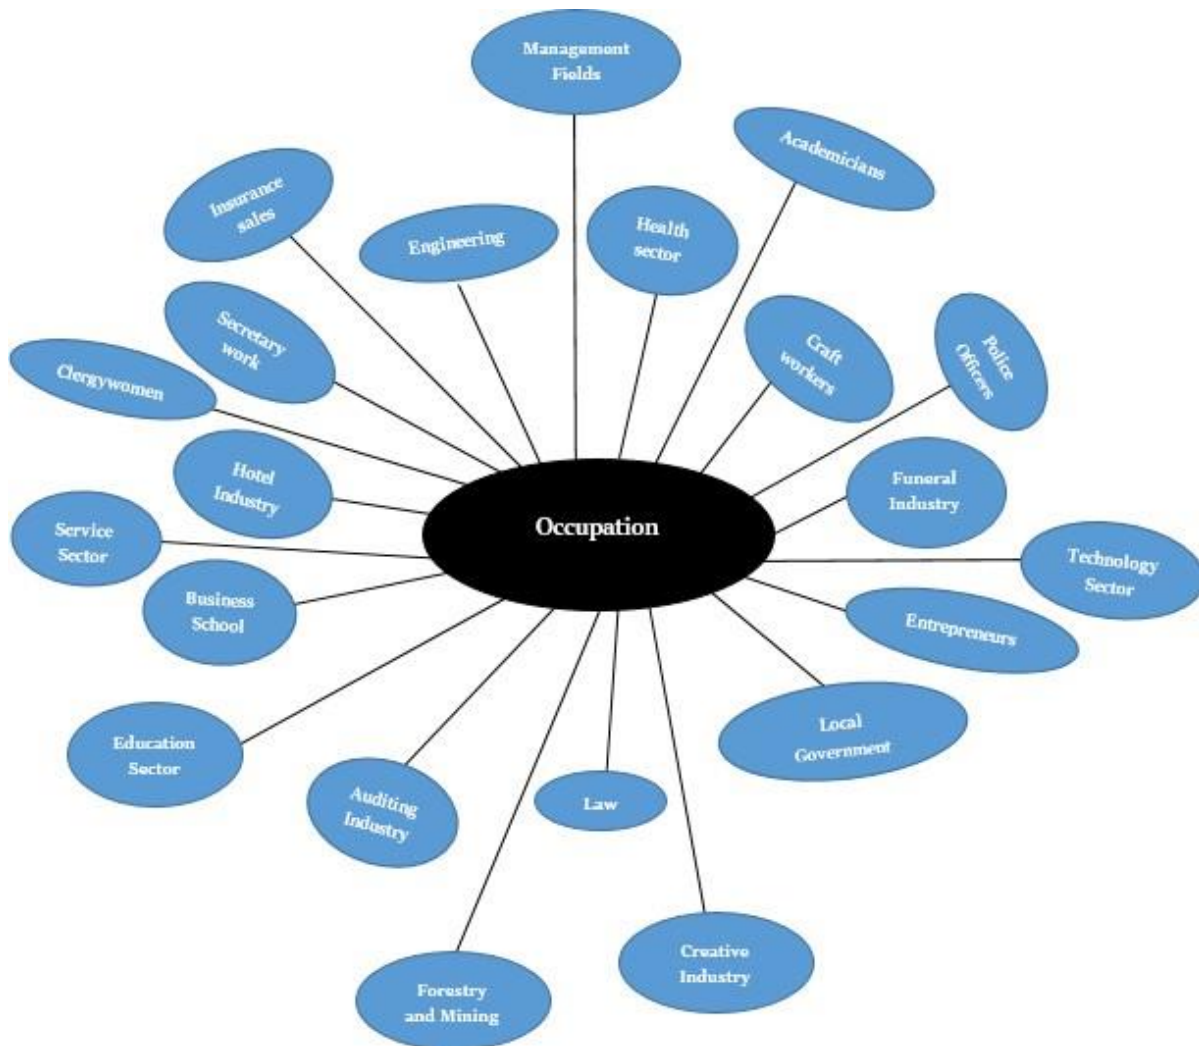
Management Fields

Academicians

Insurance sales

Engineering

Health sector

Secretary work

Craft workers

Police Officers

Clergywomen

Hotel Industry

Occupation

Funeral Industry

Service Sector

Technology Sector

Business School

Entrepreneurs

Local Government

Education Sector

Auditing Industry

Law

Creative Industry

Forestry and Mining